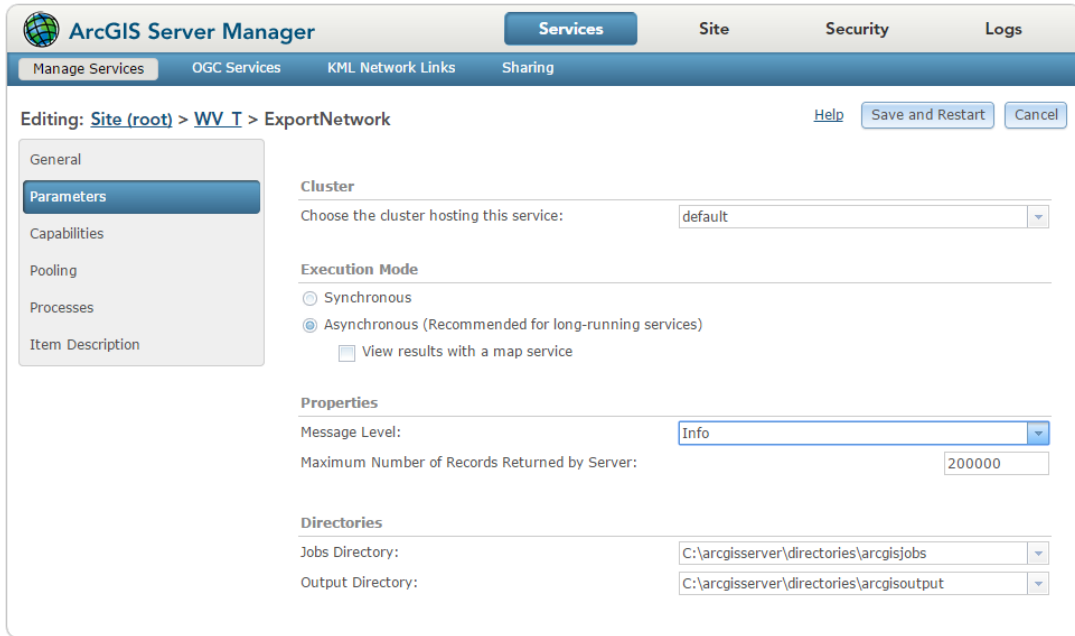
ArcGIS Server Manager

Services Site Security Logs

Manage Services OGC Services KML Network Links Sharing

Editing: Site (root) > WV_T > ExportNetwork

Help Save and Restart Cancel

General
Parameters
Capabilities
Pooling
Processes
Item Description

Cluster

Choose the cluster hosting this service: default

Execution Mode

Synchronous

Asynchronous (Recommended for long-running services)

View results with a map service

Properties

Message Level: Info

Maximum Number of Records Returned by Server: 200000

Directories

Jobs Directory: C:\arcgisserver\directories\arcgisjobs

Output Directory: C:\arcgisserver\directories\arcgisoutput